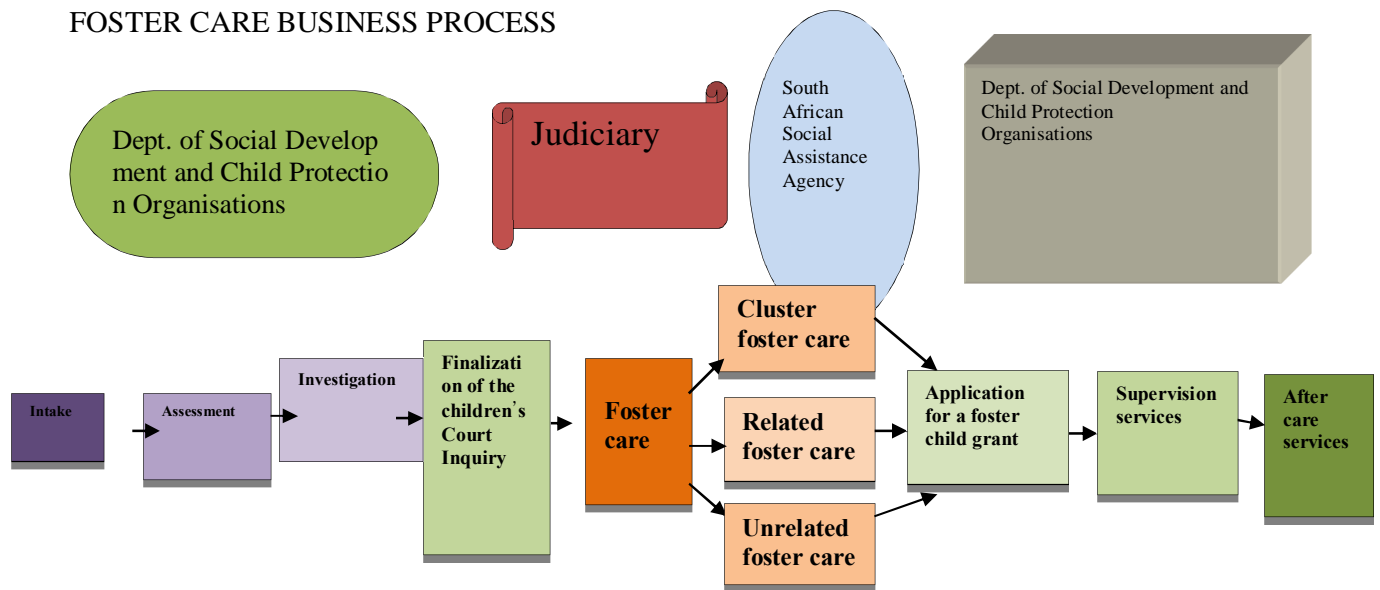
FOSTER CARE BUSINESS PROCESS

Dept. of Social Development and Child Protection Organisations

Judiciary

South African Social Assistance Agency

Dept. of Social Development and Child Protection Organisations

Intake

Assessment

Investigation

Finalization of the children's Court Inquiry

Foster care

Cluster foster care

Related foster care

Unrelated foster care

Application for a foster child grant

Supervision services

After care services